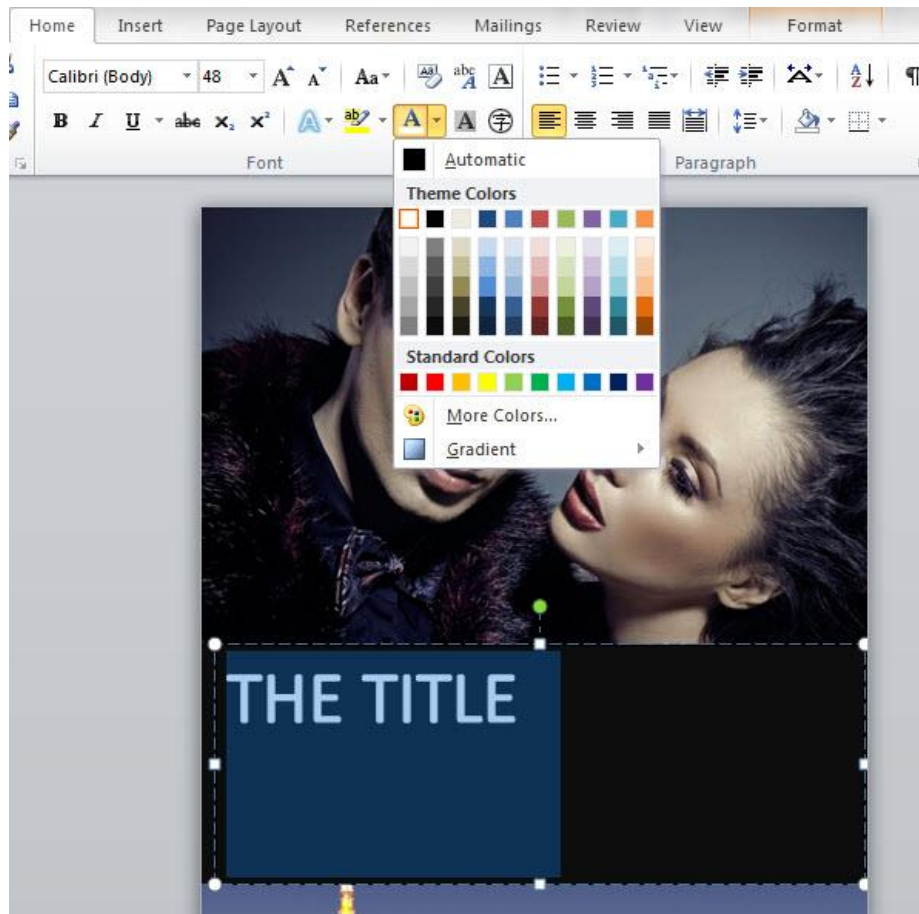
Home Insert Page Layout References Mailings Review View Format

Calibri (Body) 48 A A Aa A
B I U abe $x_2$ $x^2$ A ab A A

Font Paragraph

Automatic

Theme Colors

Standard Colors

More Colors...

Gradient

THE TITLE